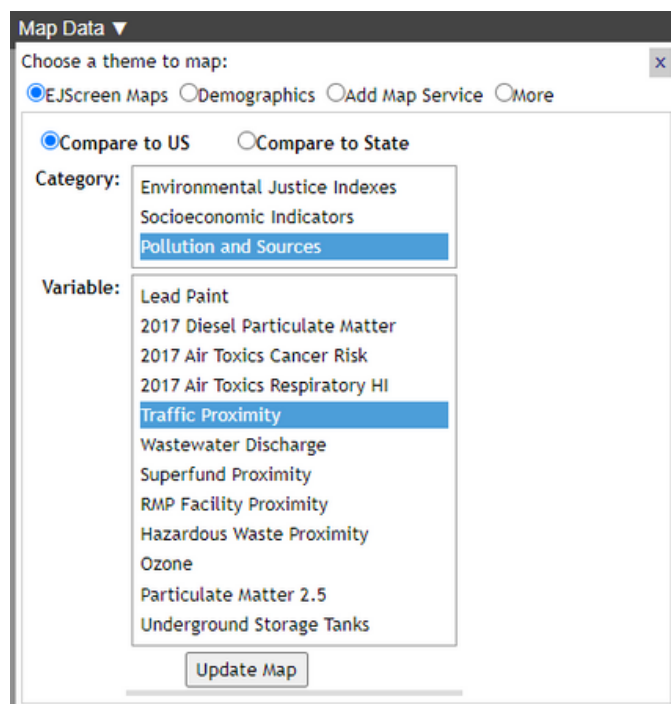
Map Data ▼

Choose a theme to map:

x

EJScreen Maps Demographics Add Map Service More

Compare to US Compare to State

Category:
Environmental Justice Indexes
Socioeconomic Indicators
Pollution and Sources

Variable:
Lead Paint
2017 Diesel Particulate Matter
2017 Air Toxics Cancer Risk
2017 Air Toxics Respiratory HI
Traffic Proximity
Wastewater Discharge
Superfund Proximity
RMP Facility Proximity
Hazardous Waste Proximity
Ozone
Particulate Matter 2.5
Underground Storage Tanks

Update Map